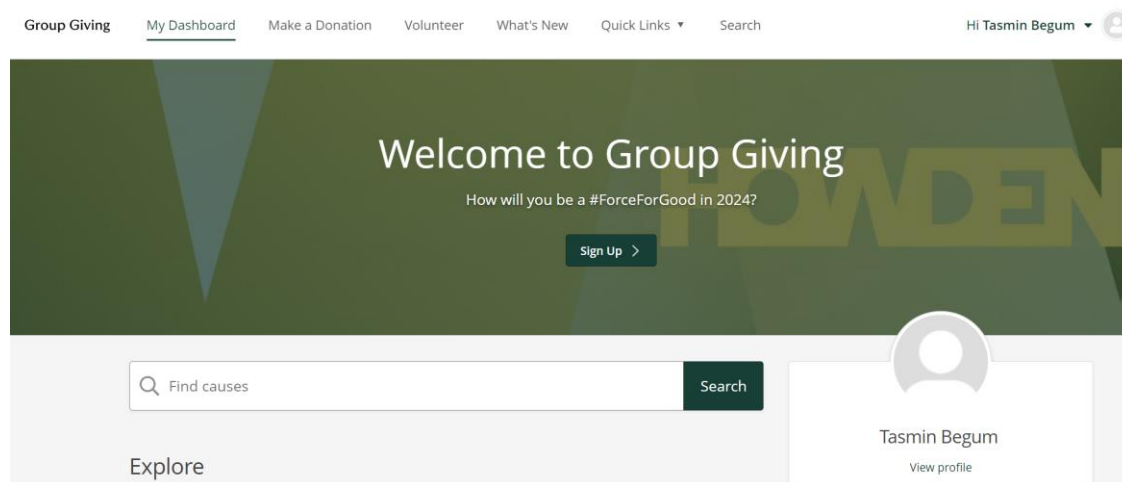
Group Giving My Dashboard Make a Donation Volunteer What's New Quick Links ▾ Search Hi Tasmin Begum ▾

Welcome to Group Giving

How will you be a #ForceForGood in 2024?

Sign Up >

HOWDEN

Find causes

Search

Tasmin Begum

View profile

Explore